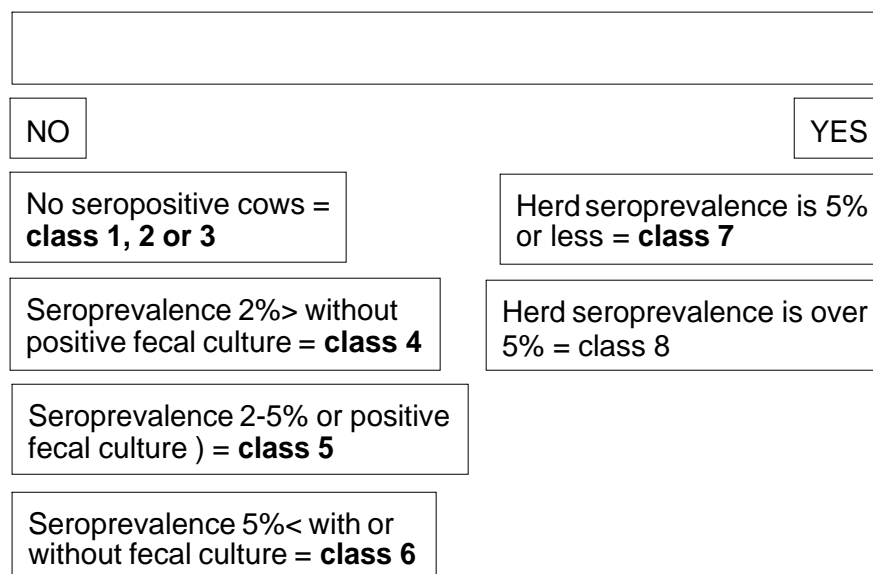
NO

YES

No seropositive cows = **class 1, 2 or 3**

Seroprevalence 2%> without positive fecal culture = **class 4**

Seroprevalence 2-5% or positive fecal culture ) = **class 5**

Seroprevalence 5%< with or without fecal culture = **class 6**

Herd seroprevalence is 5% or less = **class 7**

Herd seroprevalence is over 5% = class 8